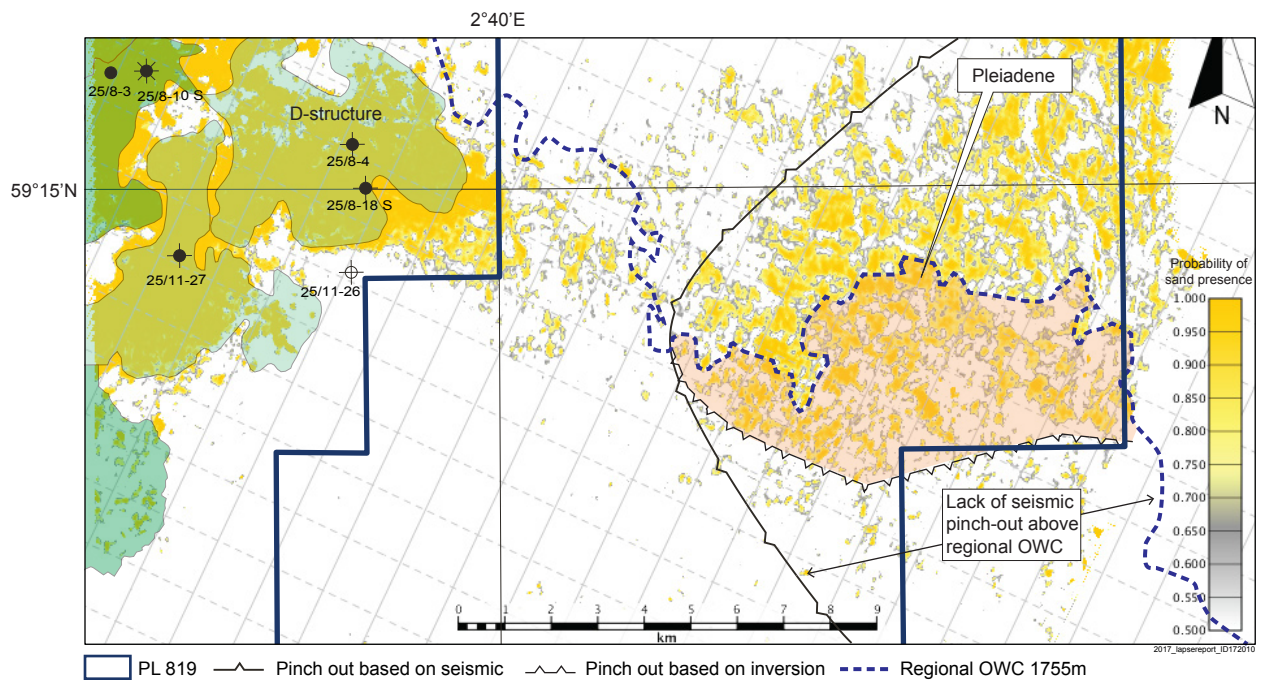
2°40'E

59°15'N

25/8-3
25/8-10 S
D-structure
25/8-4
25/8-18 S
25/11-27
25/11-26

Pleiadene

N

Probability of sand presence
1.000
0.950
0.900
0.850
0.800
0.750
0.700
0.650
0.600
0.550
0.500

Lack of seismic pinch-out above regional OWC

0 1 2 3 4 5 6 7 8 9
km

2017_lapsereport_ID172010

PL 819
Pinch out based on seismic
Pinch out based on inversion
Regional OWC 1755m